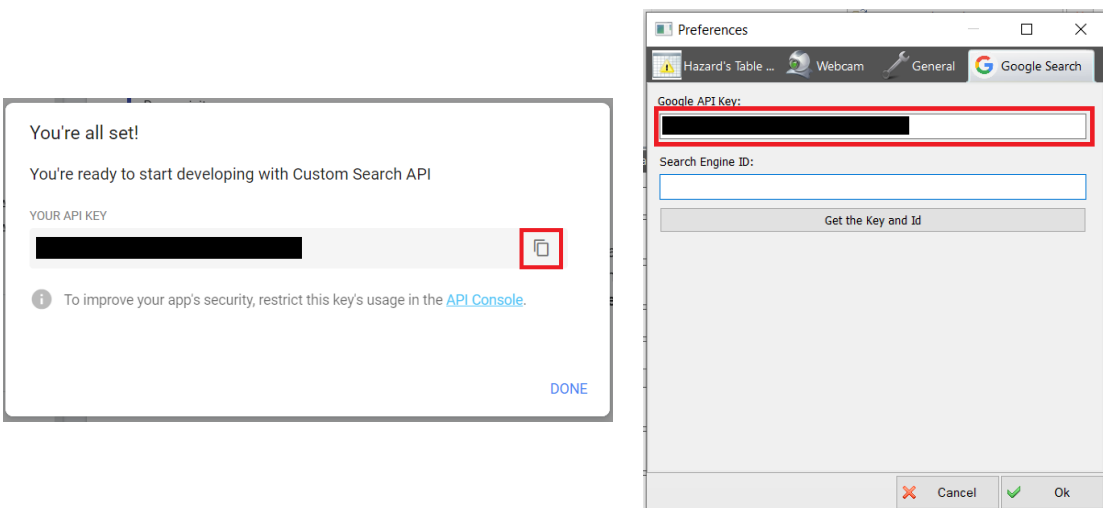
You're all set!

You're ready to start developing with Custom Search API

YOUR API KEY

To improve your app's security, restrict this key's usage in the API Console.

DONE

Preferences

Hazard's Table ... Webcam General Google Search

Google API Key:

Search Engine ID:

Get the Key and Id

Cancel Ok